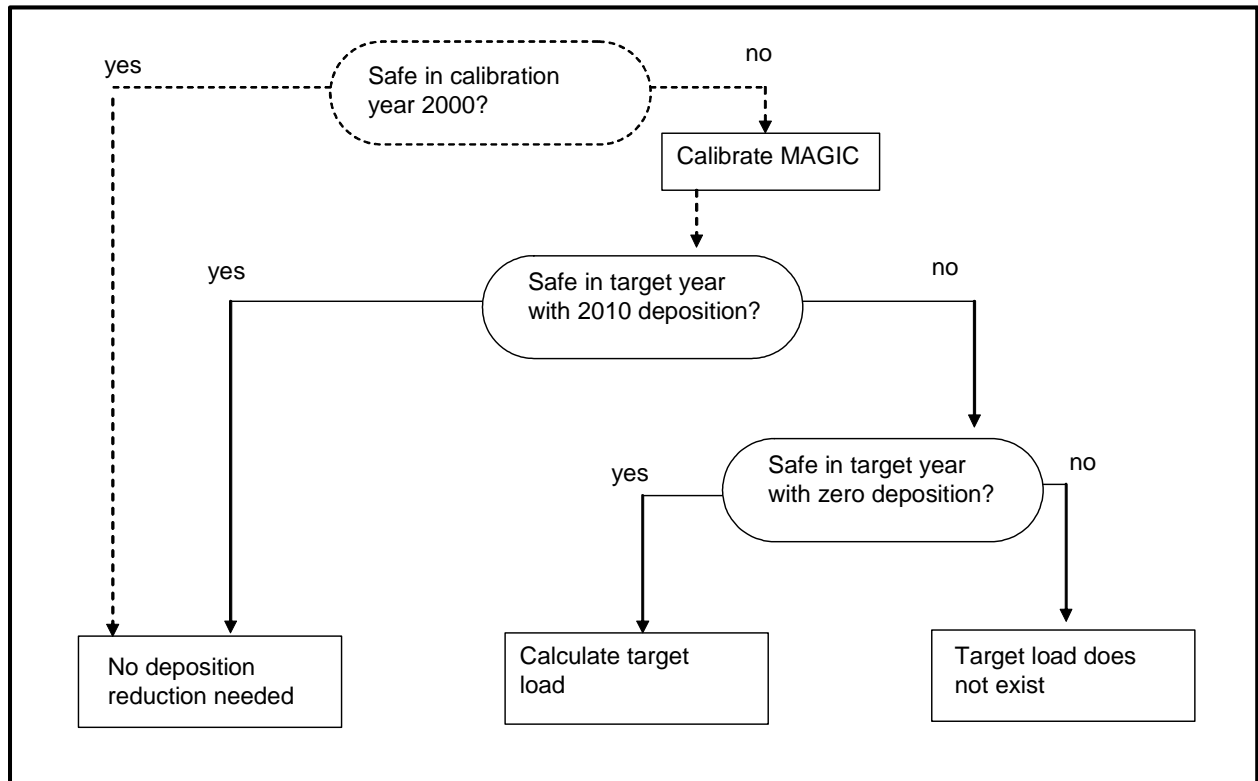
yes

Safe in calibration year 2000?

no

Calibrate MAGIC

yes

Safe in target year with 2010 deposition?

no

yes

Safe in target year with zero deposition?

no

No deposition reduction needed

Calculate target load

Target load does not exist